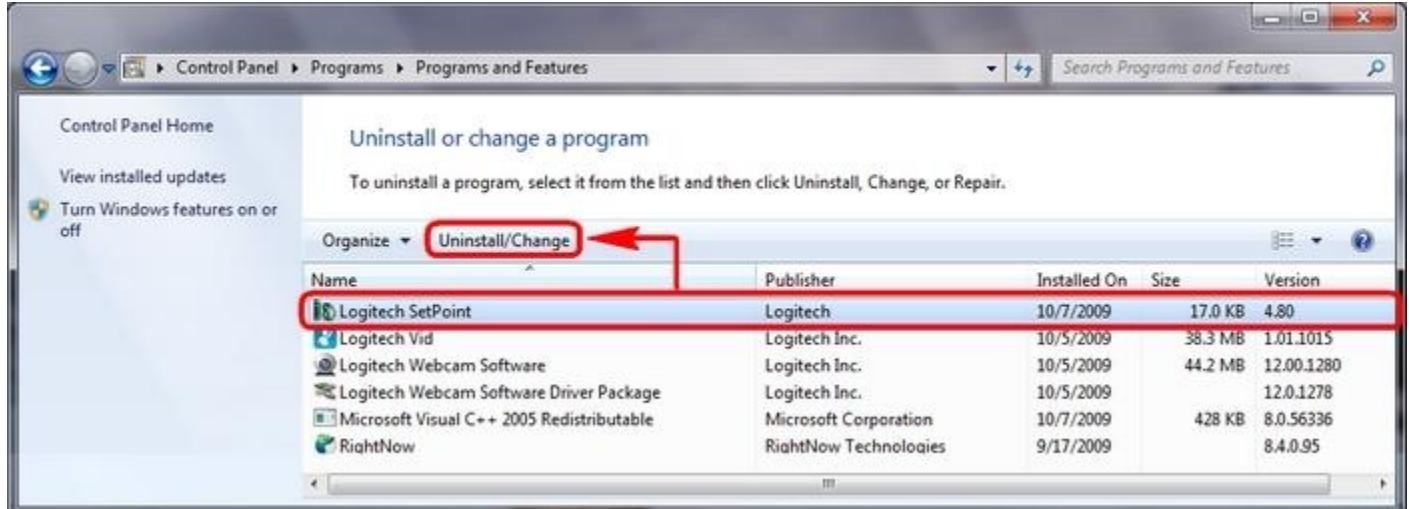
Control Panel ▸ Programs ▸ Programs and Features

Search Programs and Features

Control Panel Home

View installed updates

Turn Windows features on or off

Uninstall or change a program

To uninstall a program, select it from the list and then click Uninstall, Change, or Repair.

Organize ▾ Uninstall/Change

| Name | Publisher | Installed On | Size | Version |
|---|---|---|---|---|
| Logitech SetPoint | Logitech | 10/7/2009 | 17.0 KB | 4.80 |
| Logitech Vid | Logitech Inc. | 10/5/2009 | 38.3 MB | 1.01.1015 |
| Logitech Webcam Software | Logitech Inc. | 10/5/2009 | 44.2 MB | 12.00.1280 |
| Logitech Webcam Software Driver Package | Logitech Inc. | 10/5/2009 | | 12.0.1278 |
| Microsoft Visual C++ 2005 Redistributable | Microsoft Corporation | 10/7/2009 | 428 KB | 8.0.56336 |
| RightNow | RightNow Technologies | 9/17/2009 | | 8.4.0.95 |